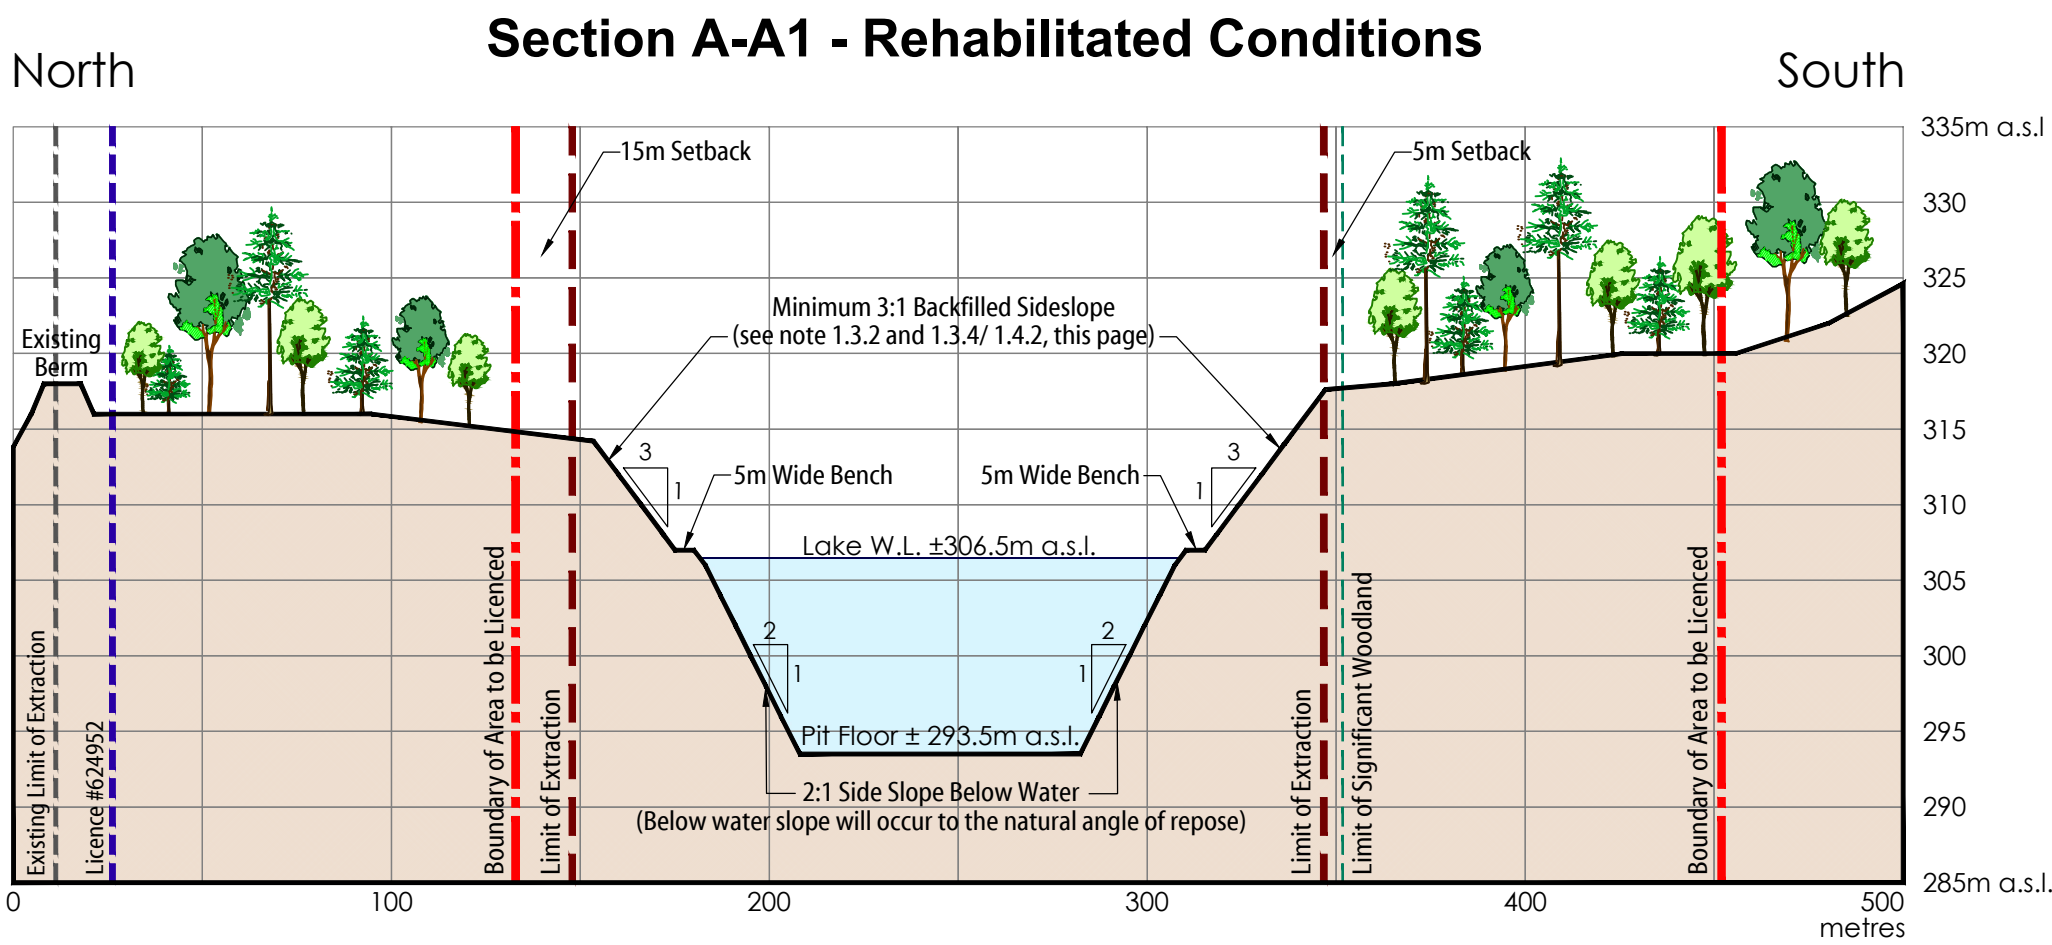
Section A-A1 - Rehabilitated Conditions

North

South

335m a.s.l
330
325
320
315
310
305
300
295
290
285m a.s.l.

15m Setback

5m Setback

Existing Berm

Minimum 3:1 Backfilled Sideslope (see note 1.3.2 and 1.3.4/ 1.4.2, this page)

3
1
5m Wide Bench

5m Wide Bench
3
1

Lake W.L. ±306.5m a.s.l.

2
1
2
1

Pit Floor ± 293.5m a.s.l.

2:1 Side Slope Below Water
(Below water slope will occur to the natural angle of repose)

Existing Limit of Extraction
Licence #624952
Boundary of Area to be Licenced
Limit of Extraction
Limit of Extraction
Limit of Significant Woodland
Boundary of Area to be Licenced

0
100
200
300
400
500
metres